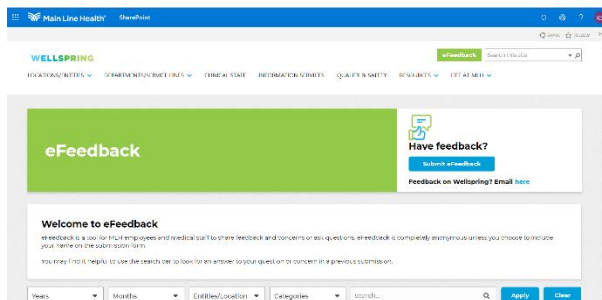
Main Line Health SharePoint

WELLSPRING

eFeedback Search this site

LOCATIONS/ENTITIES DEPARTMENTS/SERVICE LINES CLINICAL STAFF INFORMATION SERVICES QUALITY & SAFETY RESOURCES LIFE AT MLH

eFeedback

Have feedback?

Submit eFeedback

Feedback on Wellspring? Email here

Welcome to eFeedback

eFeedback is a tool for MLH employees and medical staff to share feedback and concerns or ask questions. eFeedback is completely anonymous unless you choose to include your name on the submission form.

You may find it helpful to use the search bar to look for an answer to your question or concern in a previous submission.

Years Months Entities/Location Categories Search... Apply Clear